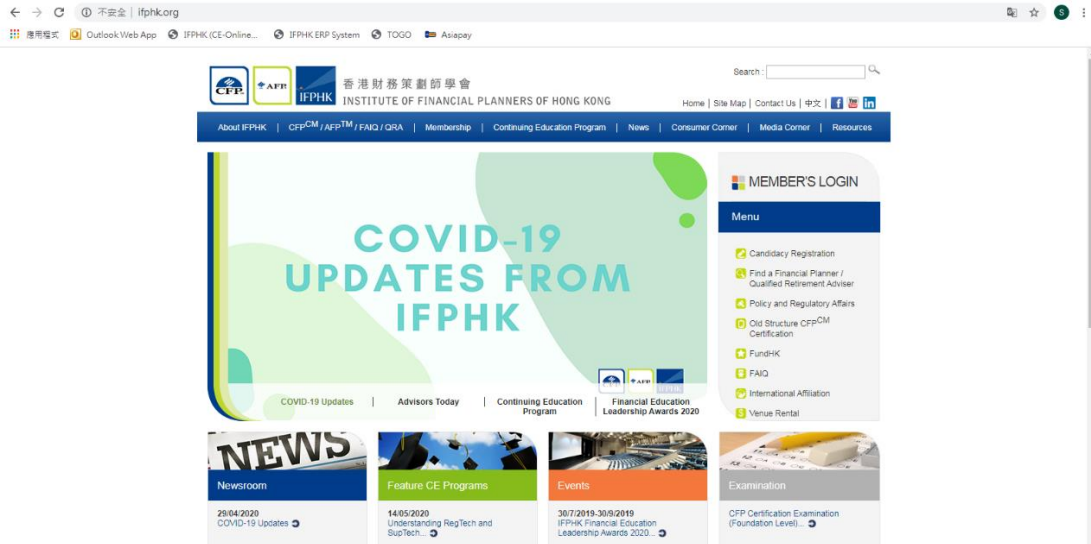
不安全 | ifphk.org

應用程式 Outlook Web App IFPHK (CE-Online... IFPHK ERP System TOGO Asiapay

CFP AFP IFPHK 香港財務策劃師學會 INSTITUTE OF FINANCIAL PLANNERS OF HONG KONG

Search :

Home | Site Map | Contact Us | 中文

About IFPHK | CFP$^{CM}$ / AFP$^{TM}$ / FAIQ / QRA | Membership | Continuing Education Program | News | Consumer Corner | Media Corner | Resources

COVID-19 UPDATES FROM IFPHK

CFP AFP IFPHK

COVID-19 Updates | Advisors Today | Continuing Education Program | Financial Education Leadership Awards 2020

MEMBER'S LOGIN

Menu

Candidacy Registration

Find a Financial Planner / Qualified Retirement Adviser

Policy and Regulatory Affairs

Old Structure CFP$^{CM}$ Certification

FundHK

FAIQ

International Affiliation

Venue Rental

NEWS

Newsroom

29/04/2020
COVID-19 Updates

Feature CE Programs

14/05/2020
Understanding RegTech and SupTech...

Events

30/7/2019-30/9/2019
IFPHK Financial Education Leadership Awards 2020...

Examination

CFP Certification Examination (Foundation Level)...